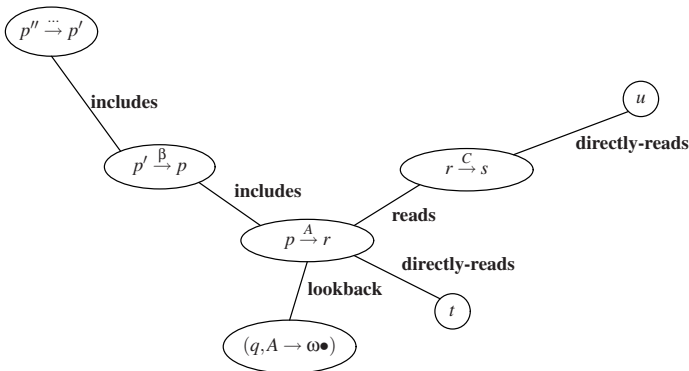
$p'' \overset{\cdots}{\rightarrow} p'$

includes

$p' \overset{\beta}{\rightarrow} p$

includes

$p \overset{A}{\rightarrow} r$

reads

$r \overset{C}{\rightarrow} s$

directly-reads

$u$

directly-reads

$t$

lookback

$(q, A \rightarrow \omega\bullet)$